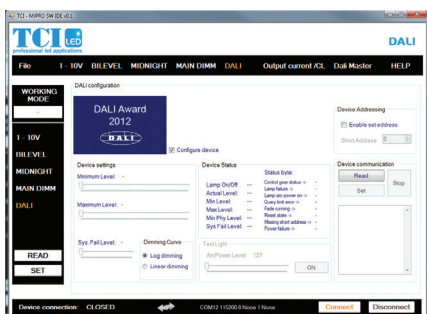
TCI - MIPRO SW IDE v0.1

TCI LED
professional led applications

DALI

File 1 - 10V BILEVEL MIDNIGHT MAIN DIMM DALI Output current /CL Dali Master HELP

WORKING MODE

DALI configuration

DALI Award
2012
DALI

Configure device

Device Addressing
Enable set address
Short Address: 0

1 - 10V
BILEVEL
MIDNIGHT
MAIN DIMM
DALI

Device settings
Minimum Level: -

Maximum Level: -

Sys. Fail Level: -

Dimming Curve
Log dimming
Linear dimming

Device Status
Lamp On/Off: ---
Actual Level: ---
Min Level: ---
Max Level: ---
Min Phy Level: ---
Sys Fail Level: ---

Status byte:
Control gear status = -
Lamp failure = -
Lamp arc power on = -
Query limit error = -
Fade running = -
Reset state = -
Missing short address = -
Power failure = -

Test Light
ArcPower Level: 127
ON

Device communication
Read
Set
Stop

READ
SET

Device connection: CLOSED

COM12 115200 8 None 1 None

Connect
Disconnect